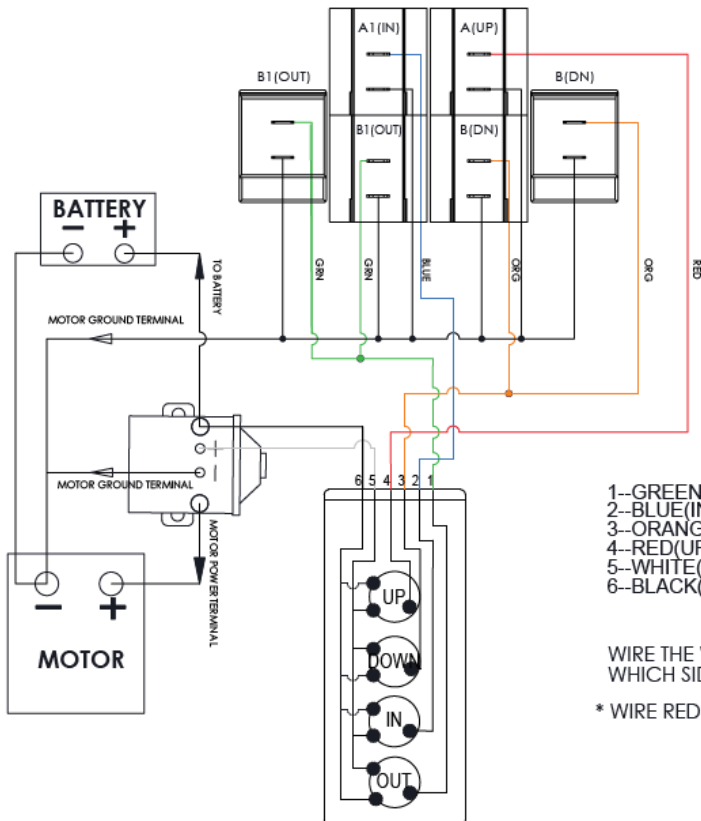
A1(IN)
A(UP)
B1(OUT)
B(DN)
B1(OUT)
B(DN)
BATTERY
−
+
TO BATTERY
GRN
GRN
BLUE
ORG
ORG
RED
MOTOR GROUND TERMINAL
+
−
MOTOR GROUND TERMINAL
MOTOR POWER TERMINAL
6 5 4 3 2 1
UP
DOWN
IN
OUT
−
+
MOTOR

1--GREEN
2--BLUE(I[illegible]
3--ORANG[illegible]
4--RED(UP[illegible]
5--WHITE([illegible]
6--BLACK([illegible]

WIRE THE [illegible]
WHICH SID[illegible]

* WIRE RED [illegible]